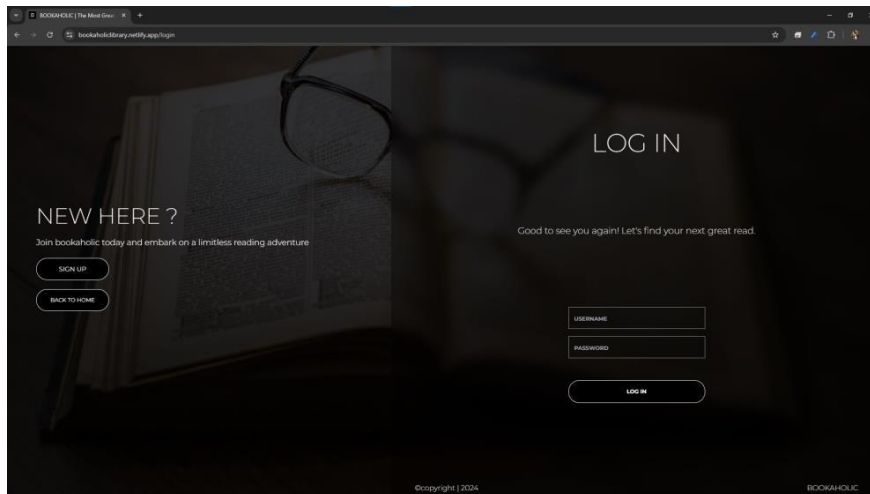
BOOKAHOLIC | The Most Grea ×

bookaholiclibrary.netlify.app/login

NEW HERE ?

Join bookaholic today and embark on a limitless reading adventure

SIGN UP

BACK TO HOME

LOG IN

Good to see you again! Let's find your next great read.

USERNAME

PASSWORD

LOG IN

©copyright | 2024

BOOKAHOLIC